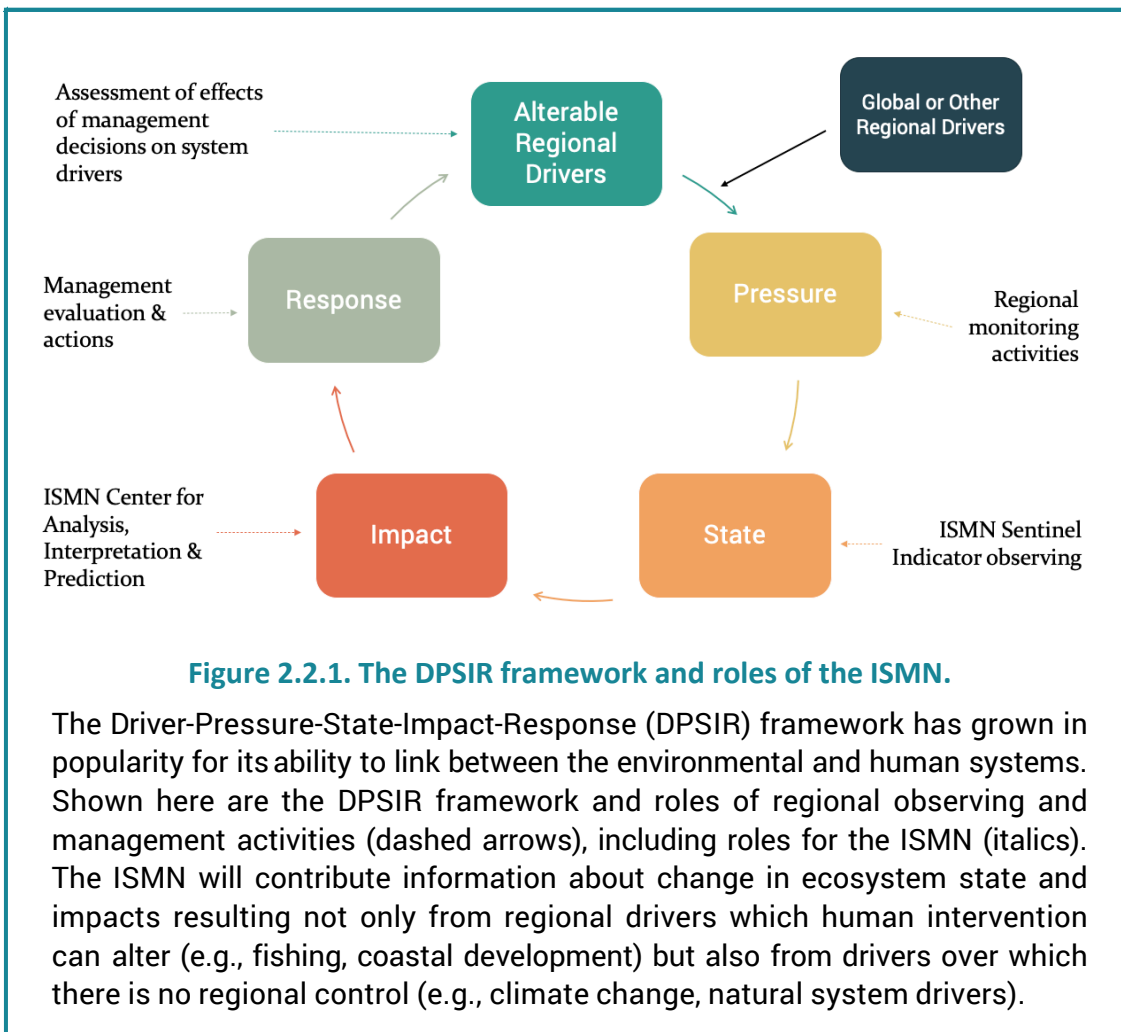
Assessment of effects of management decisions on system drivers

Alterable Regional Drivers

Global or Other Regional Drivers

Management evaluation & actions

Response

Pressure

Regional monitoring activities

ISMN Center for Analysis, Interpretation & Prediction

Impact

State

ISMN Sentinel Indicator observing

Figure 2.2.1. The DPSIR framework and roles of the ISMN.

The Driver-Pressure-State-Impact-Response (DPSIR) framework has grown in popularity for its ability to link between the environmental and human systems. Shown here are the DPSIR framework and roles of regional observing and management activities (dashed arrows), including roles for the ISMN (italics). The ISMN will contribute information about change in ecosystem state and impacts resulting not only from regional drivers which human intervention can alter (e.g., fishing, coastal development) but also from drivers over which there is no regional control (e.g., climate change, natural system drivers).